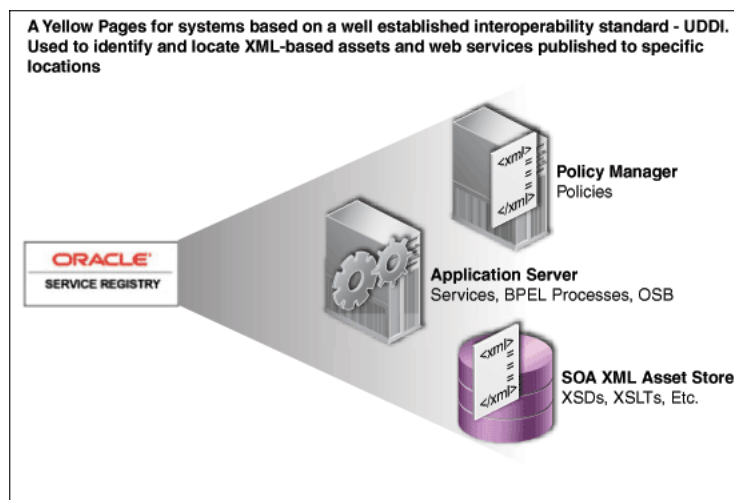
A Yellow Pages for systems based on a well established interoperability standard - UDDI. Used to identify and locate XML-based assets and web services published to specific locations

ORACLE
SERVICE REGISTRY

<xml>
</xml>

Policy Manager
Policies

Application Server
Services, BPEL Processes, OSB

<xml>
</xml>

SOA XML Asset Store
XSDs, XSLTs, Etc.